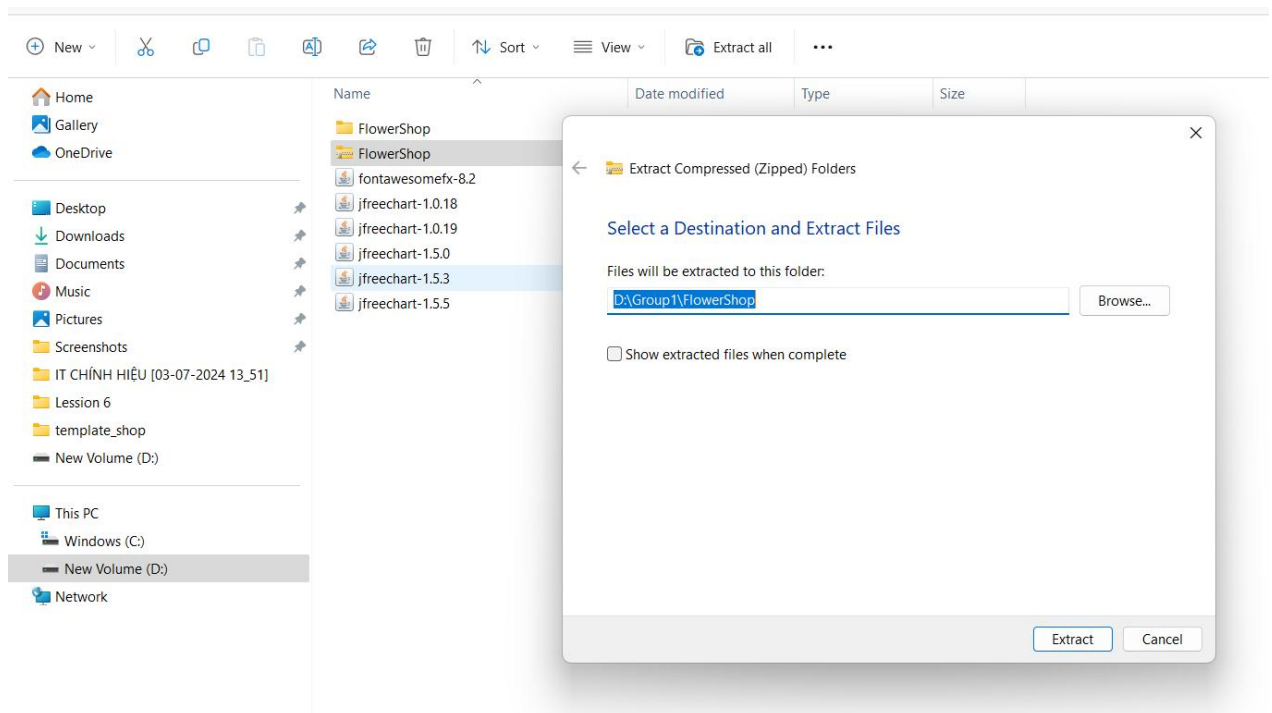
New Sort View Extract all ...

Home
Gallery
OneDrive

Desktop
Downloads
Documents
Music
Pictures
Screenshots
IT CHÍNH HIỆU [03-07-2024 13_51]
Lession 6
template_shop
New Volume (D:)

This PC
Windows (C:)
New Volume (D:)
Network

| Name | Date modified | Type | Size |
|---|---|---|---|
| FlowerShop | | | |
| FlowerShop | | | |
| fontawesomefx-8.2 | | | |
| jfreechart-1.0.18 | | | |
| jfreechart-1.0.19 | | | |
| jfreechart-1.5.0 | | | |
| jfreechart-1.5.3 | | | |
| jfreechart-1.5.5 | | | |

Extract Compressed (Zipped) Folders

Select a Destination and Extract Files

Files will be extracted to this folder:

D:\Group1\FlowerShop

Browse...

Show extracted files when complete

Extract Cancel